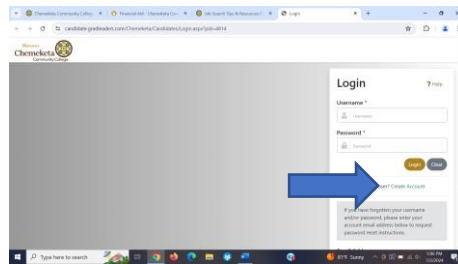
Chemeketa Community Colleg × | Financial Aid - Chemeketa Co × | Job Search Tips & Resources × | Login × | +

candidate.gradleaders.com/Chemeketa/Candidates/Login.aspx?pid=4814

Chemeketa Community College

Login
? Help

Username *
Username

Password *
Password

Login Clear

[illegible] Create Account

If you have forgotten your username and/or password, please enter your account email address below to request password reset instructions.

Type here to search

81°F Sunny 1:06 PM 7/3/2024